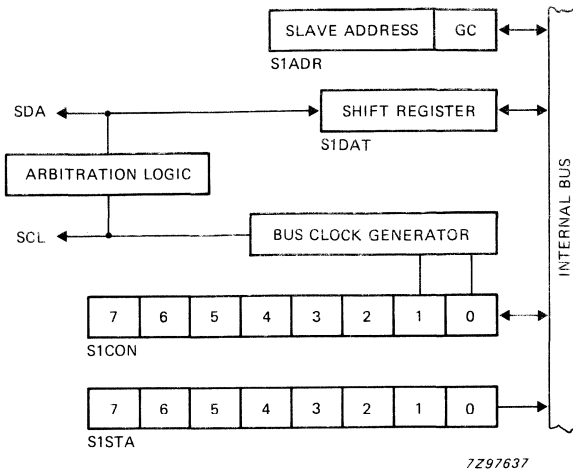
SLAVE ADDRESS
GC
S1ADR
SDA
SHIFT REGISTER
S1DAT
ARBITRATION LOGIC
INTERNAL BUS
SCL
BUS CLOCK GENERATOR

| 7 | 6 | 5 | 4 | 3 | 2 | 1 | 0 |
|---|---|---|---|---|---|---|---|

S1CON

| 7 | 6 | 5 | 4 | 3 | 2 | 1 | 0 |
|---|---|---|---|---|---|---|---|

S1STA

7Z97637